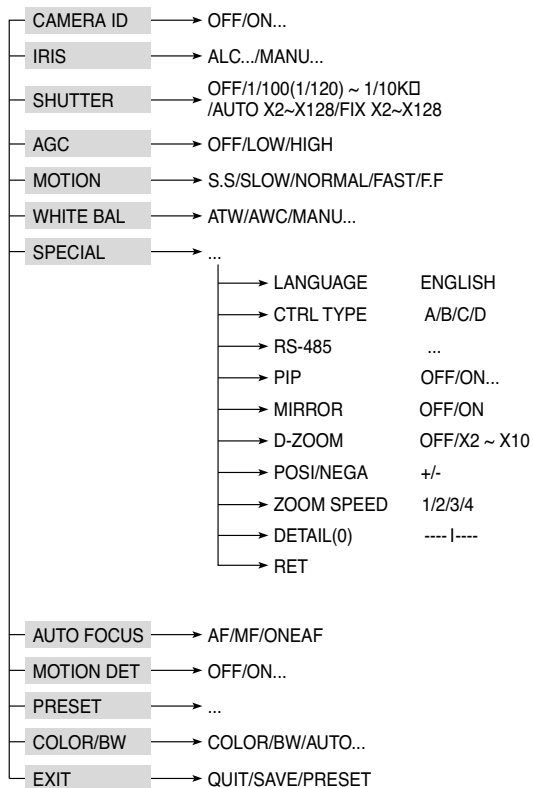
CAMERA ID → OFF/ON...

IRIS → ALC.../MANU...

SHUTTER → OFF/1/100(1/120) ~ 1/10K☐ /AUTO X2~X128/FIX X2~X128

AGC → OFF/LOW/HIGH

MOTION → S.S/SLOW/NORMAL/FAST/F.F

WHITE BAL → ATW/AWC/MANU...

SPECIAL → ...

LANGUAGE ENGLISH

CTRL TYPE A/B/C/D

RS-485 ...

PIP OFF/ON...

MIRROR OFF/ON

D-ZOOM OFF/X2 ~ X10

POSI/NEGA +/-

ZOOM SPEED 1/2/3/4

DETAIL(0) ---- I----

RET

AUTO FOCUS → AF/MF/ONEAF

MOTION DET → OFF/ON...

PRESET → ...

COLOR/BW → COLOR/BW/AUTO...

EXIT → QUIT/SAVE/PRESET